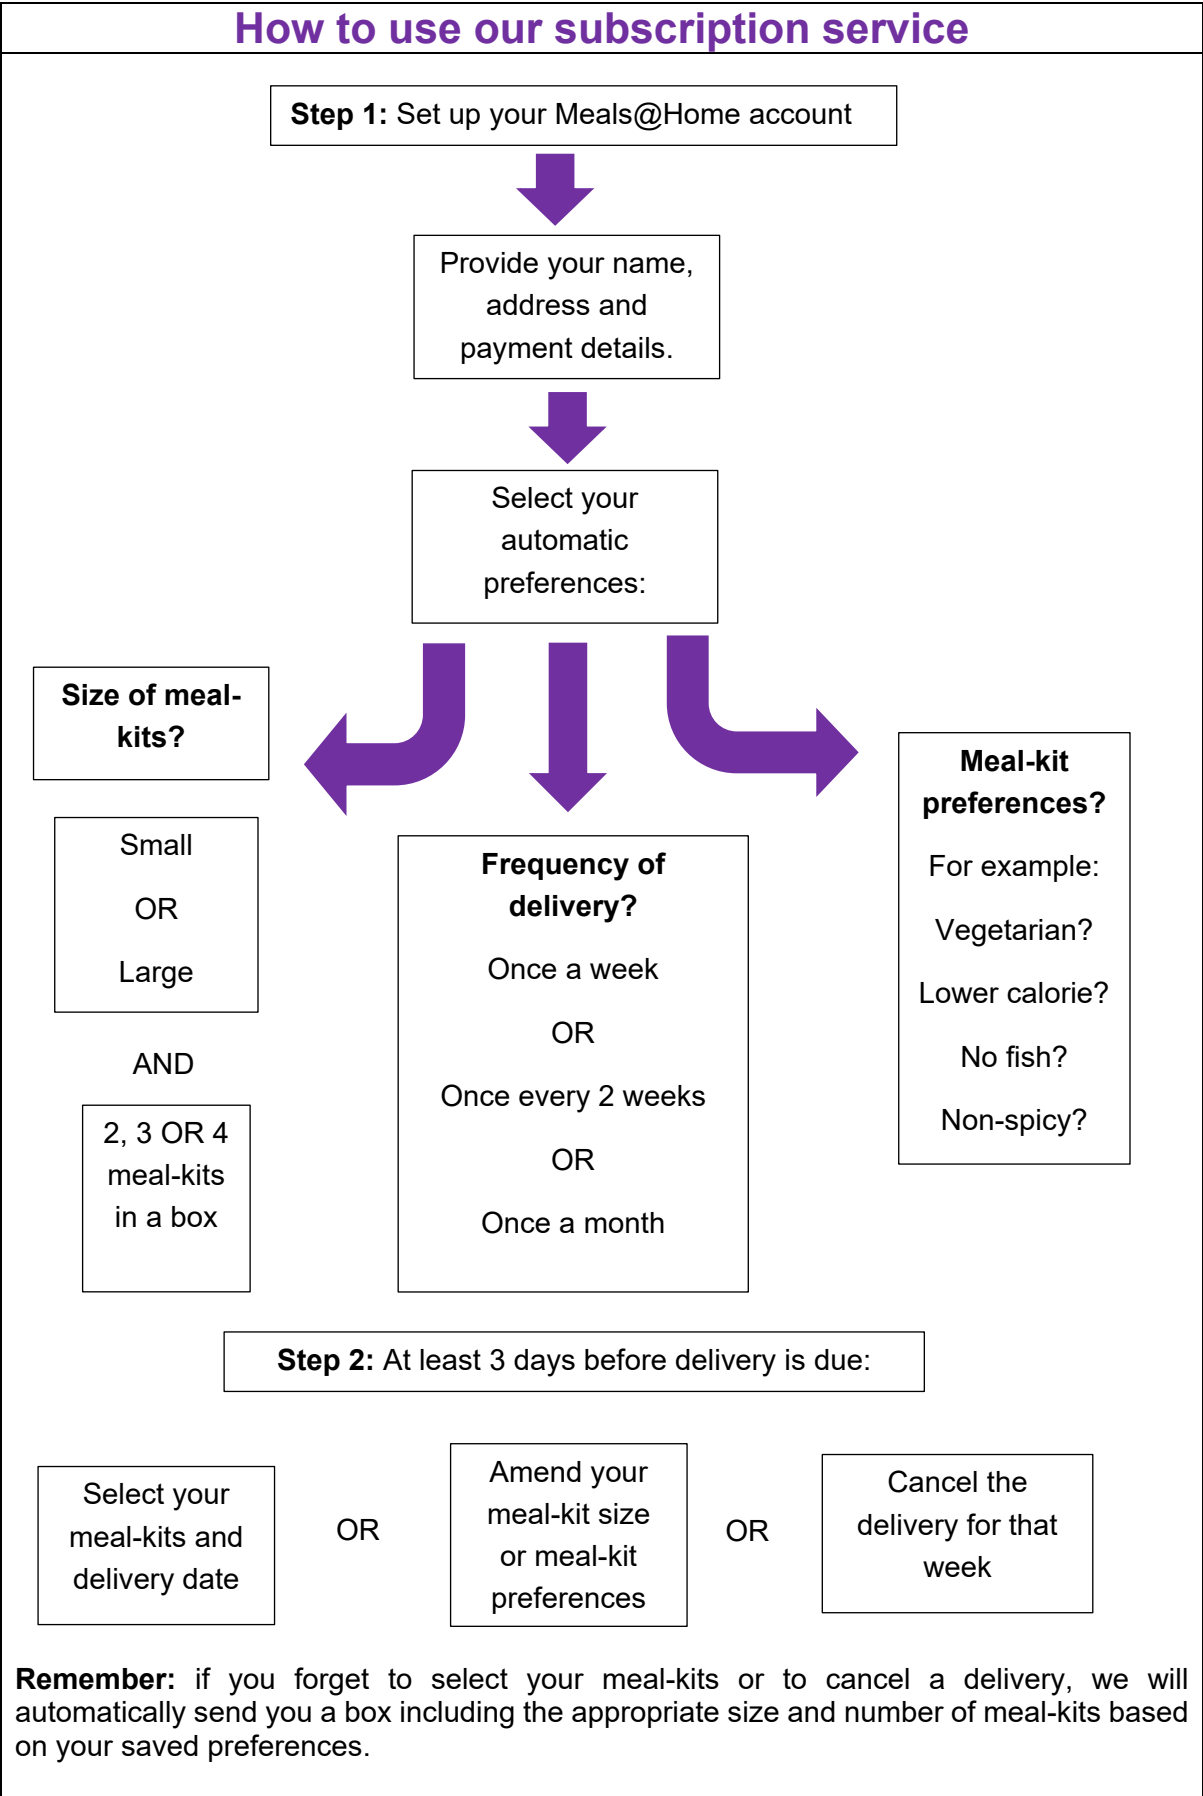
How to use our subscription service

**Step 1:** Set up your Meals@Home account

Provide your name, address and payment details.

Select your automatic preferences:

**Size of meal-kits?**

Small

OR

Large

AND

2, 3 OR 4 meal-kits in a box

**Frequency of delivery?**

Once a week

OR

Once every 2 weeks

OR

Once a month

**Meal-kit preferences?**

For example:

Vegetarian?

Lower calorie?

No fish?

Non-spicy?

**Step 2:** At least 3 days before delivery is due:

Select your meal-kits and delivery date

OR

Amend your meal-kit size or meal-kit preferences

OR

Cancel the delivery for that week

**Remember:** if you forget to select your meal-kits or to cancel a delivery, we will automatically send you a box including the appropriate size and number of meal-kits based on your saved preferences.